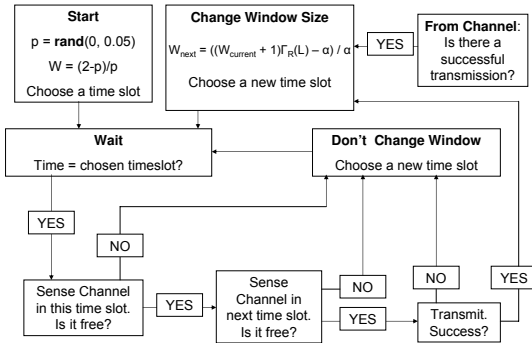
Start

p = **rand**(0, 0.05)

W = (2-p)/p

Choose a time slot

Change Window Size

$W_{next} = ((W_{current} + 1)\Gamma_R(L) - \alpha) / \alpha$

Choose a new time slot

YES

From Channel: Is there a successful transmission?

Wait

Time = chosen timeslot?

Don't Change Window

Choose a new time slot

YES

NO

Sense Channel in this time slot. Is it free?

YES

Sense Channel in next time slot. Is it free?

NO

YES

NO

Transmit. Success?

YES